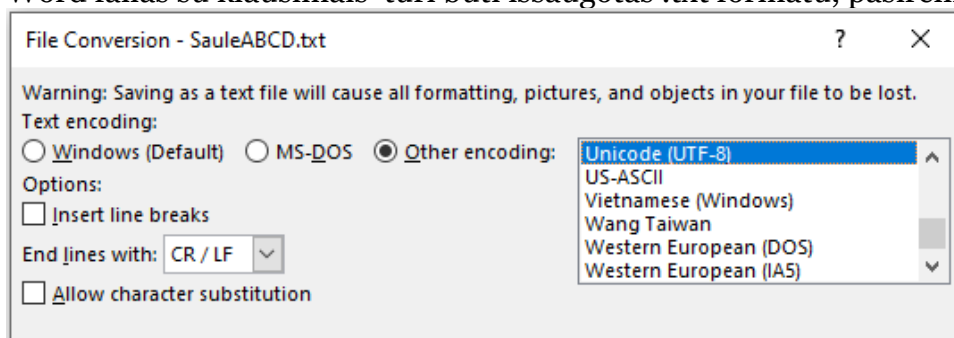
Word failas su klausimais turi būti issaugotas .txt formatu, pasirenk

File Conversion - SauleABCD.txt

?

×

Warning: Saving as a text file will cause all formatting, pictures, and objects in your file to be lost.

Text encoding:

Windows (Default) MS-DOS Other encoding:

Unicode (UTF-8)
US-ASCII
Vietnamese (Windows)
Wang Taiwan
Western European (DOS)
Western European (IA5)

Options:

Insert line breaks

End lines with: CR / LF

Allow character substitution